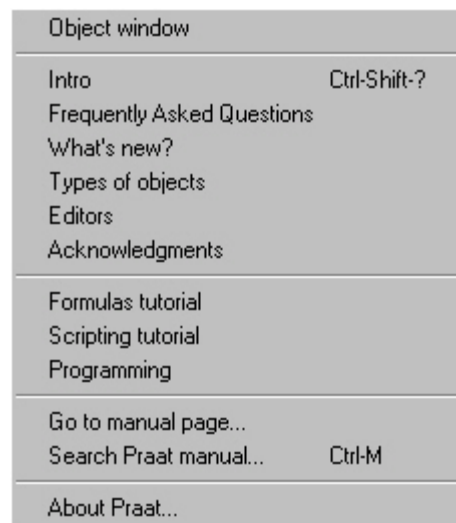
Object window

Intro Ctrl-Shift-?
Frequently Asked Questions
What's new?
Types of objects
Editors
Acknowledgments

Formulas tutorial
Scripting tutorial
Programming

Go to manual page...
Search Praat manual... Ctrl-M

About Praat...